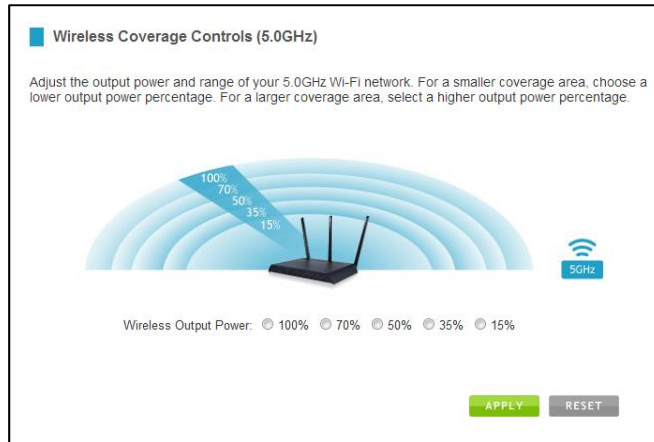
Wireless Coverage Controls (5.0GHz)

Adjust the output power and range of your 5.0GHz Wi-Fi network. For a smaller coverage area, choose a lower output power percentage. For a larger coverage area, select a higher output power percentage.

100%
70%
50%
35%
15%

5GHz

Wireless Output Power: 100% 70% 50% 35% 15%

APPLY RESET